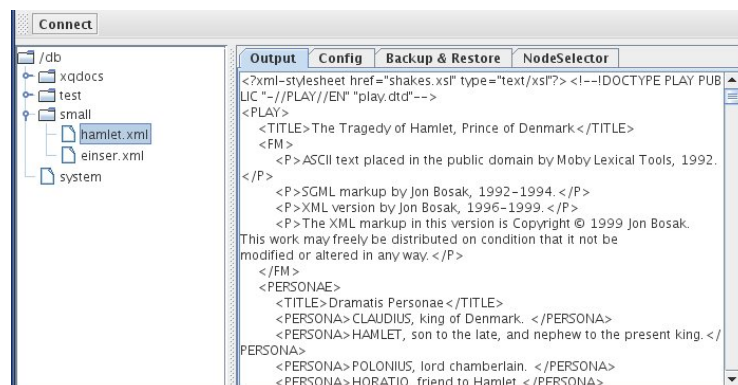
Connect

/db
xqdocs
test
small
hamlet.xml
einser.xml
system

Output | Config | Backup & Restore | NodeSelector

<?xml-stylesheet href="shakes.xsl" type="text/xsl"?> <!--!DOCTYPE PLAY PUBLIC "-//PLAY//EN" "play.dtd"-->
<PLAY>
<TITLE>The Tragedy of Hamlet, Prince of Denmark</TITLE>
<FM>
<P>ASCII text placed in the public domain by Moby Lexical Tools, 1992.</P>
<P>SGML markup by Jon Bosak, 1992-1994.</P>
<P>XML version by Jon Bosak, 1996-1999.</P>
<P>The XML markup in this version is Copyright © 1999 Jon Bosak. This work may freely be distributed on condition that it not be modified or altered in any way.</P>
</FM>
<PERSONAE>
<TITLE>Dramatis Personae</TITLE>
<PERSONA>CLAUDIUS, king of Denmark. </PERSONA>
<PERSONA>HAMLET, son to the late, and nephew to the present king.</PERSONA>
<PERSONA>POLONIUS, lord chamberlain. </PERSONA>
<PERSONA>HORATIO, friend to Hamlet.</PERSONA>